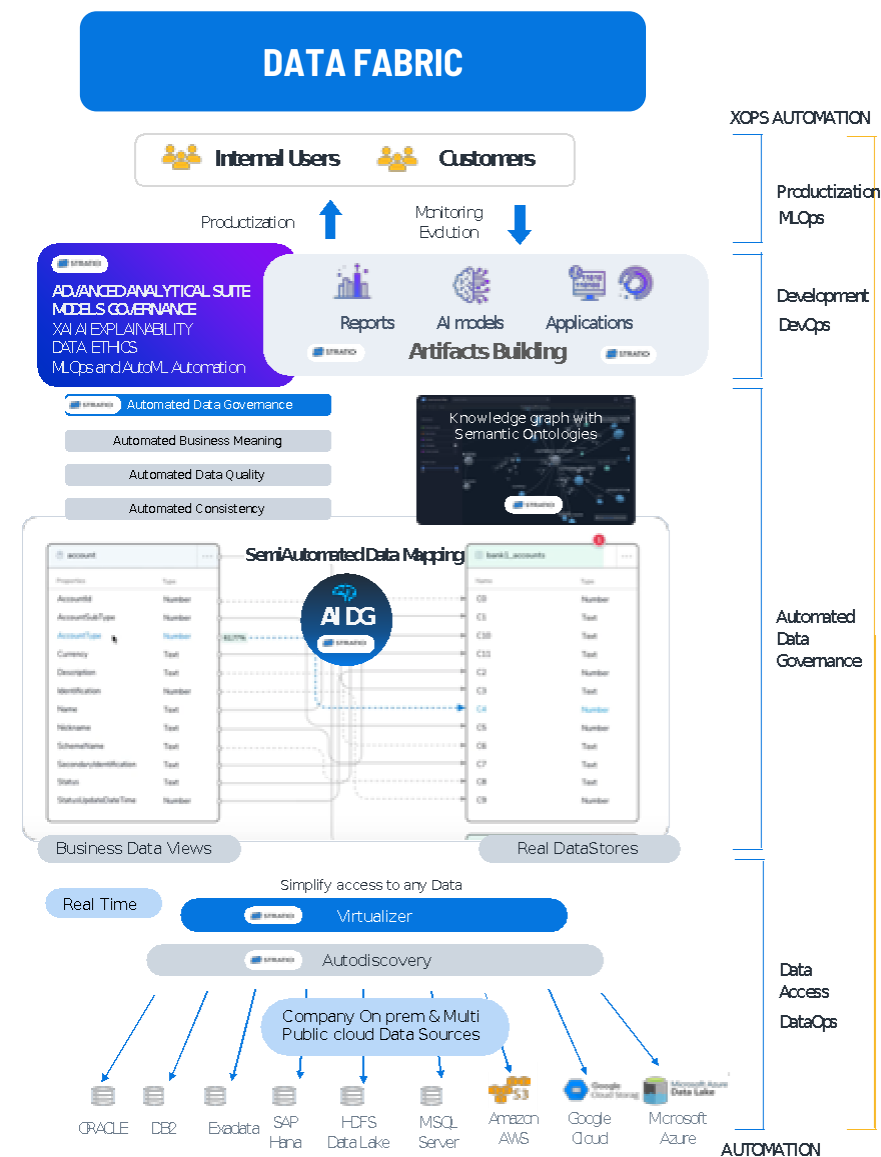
DATA FABRIC

XOPS AUTOMATION

Internal Users Customers

Productization MLOps

Productization

Monitoring Evolution

STRATIO

ADVANCED ANALYTICAL SUITE
MODELS GOVERNANCE
XAI AI EXPLAINABILITY
DATA ETHICS
MLOps and AutoML Automation

Reports AI models Applications

STRATIO Artifacts Building STRATIO

Development DevOps

STRATIO Automated Data Governance

Automated Business Meaning

Automated Data Quality

Automated Consistency

Knowledge graph with Semantic Ontologies

STRATIO

SemiAutomated Data Mapping

account

| Properties | Type |
|---|---|
| AccountId | Number |
| AccountSubType | Number |
| AccountType | Number |
| Currency | Text |
| Description | Text |
| Identification | Number |
| Name | Text |
| Nickname | Text |
| SchemeName | Text |
| SecondaryIdentification | Text |
| Status | Text |
| StatusUpdateDateTime | Number |

AI DG

STRATIO

bank1_accounts

| Name | Type |
|---|---|
| C0 | Number |
| C1 | Text |
| C10 | Text |
| C11 | Text |
| C2 | Number |
| C3 | Text |
| C4 | Number |
| C5 | Number |
| C6 | Text |
| C7 | Text |
| C8 | Text |
| C9 | Number |

Automated Data Governance

Business Data Views

Real DataStores

Simplify access to any Data

Real Time

STRATIO Virtualizer

STRATIO Autodiscovery

Data Access DataOps

Company On prem & Multi Public cloud Data Sources

ORACLE DB2 Exadata SAP Hana HDFS Data Lake MSQL Server Amazon AWS Google Cloud Microsoft Azure

S3 Google Cloud Storage Microsoft Azure Data Lake

AUTOMATION